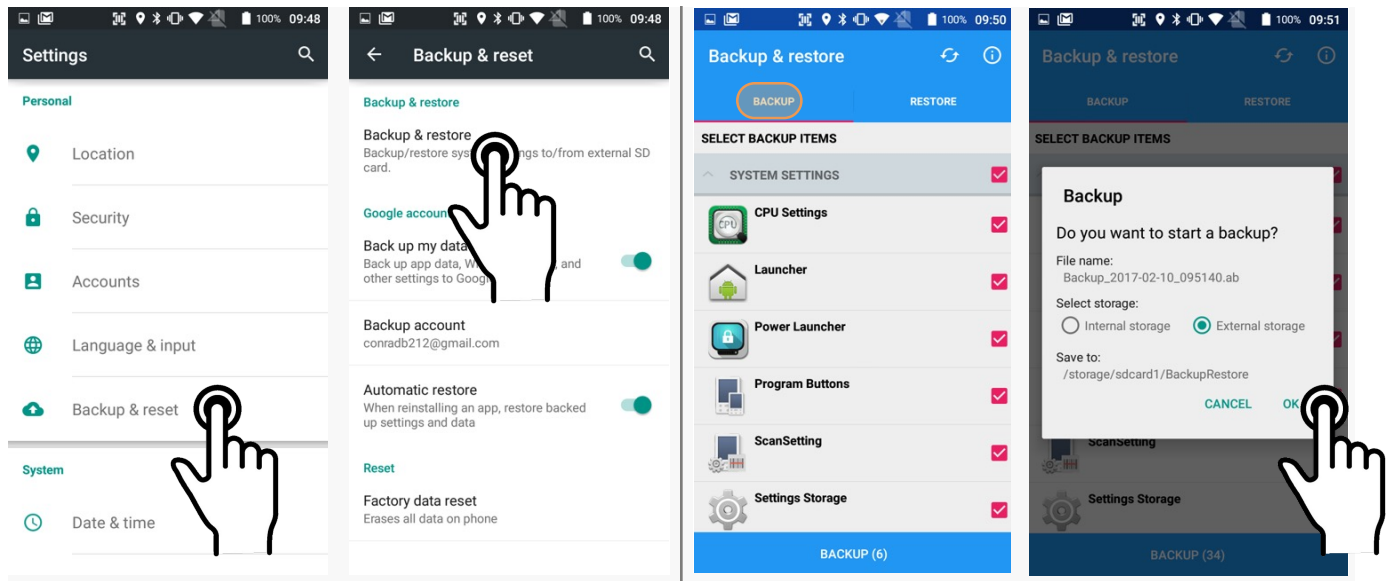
100% 09:48

Settings

Personal

Location

Security

Accounts

Language & input

Backup & reset

System

Date & time

100% 09:48

Backup & reset

Backup & restore

Backup & restore

Backup/restore sy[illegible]ngs to/from external SD card.

Google accoun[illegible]

Back up my data

Back up app data, W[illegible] and other settings to Goog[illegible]

Backup account

conradb212@gmail.com

Automatic restore

When reinstalling an app, restore backed up settings and data

Reset

Factory data reset

Erases all data on phone

100% 09:50

Backup & restore

BACKUP

RESTORE

SELECT BACKUP ITEMS

SYSTEM SETTINGS

CPU Settings

Launcher

Power Launcher

Program Buttons

ScanSetting

Settings Storage

BACKUP (6)

100% 09:51

Backup & restore

BACKUP

RESTORE

SELECT BACKUP ITEMS

Backup

Do you want to start a backup?

File name:

Backup_2017-02-10_095140.ab

Select storage:

Internal storage

External storage

Save to:

/storage/sdcard1/BackupRestore

CANCEL

OK

ScanSetting

Settings Storage

BACKUP (34)